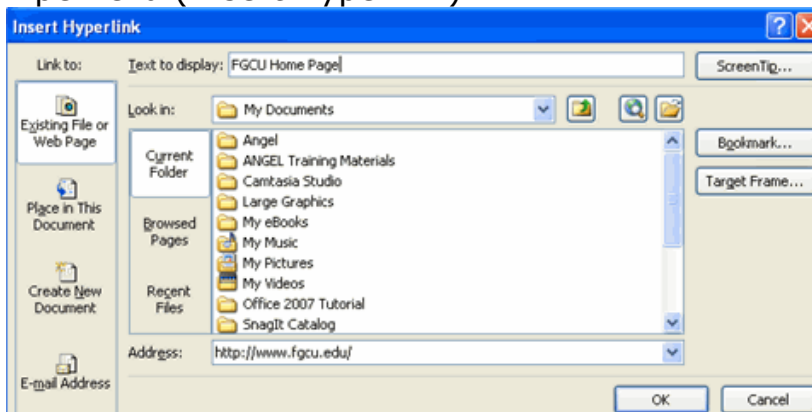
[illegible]

Insert Hyperlink

Link to:

Existing File or Web Page

Place in This Document

Create New Document

E-mail Address

Text to display: FGCU Home Page

ScreenTip...

Look in: My Documents

Current Folder

Browsed Pages

Recent Files

Angel
ANGEL Training Materials
Camtasia Studio
Large Graphics
My eBooks
My Music
My Pictures
My Videos
Office 2007 Tutorial
SnagIt Catalog

Bookmark...

Target Frame...

Address: http://www.fgcu.edu/

OK

Cancel